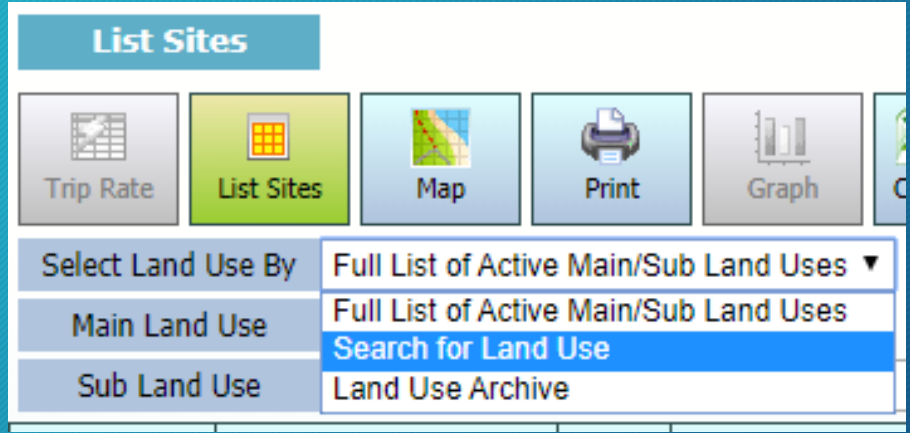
List Sites

Trip Rate
List Sites
Map
Print
Graph

Select Land Use By
Full List of Active Main/Sub Land Uses ▼
Main Land Use
Full List of Active Main/Sub Land Uses
Search for Land Use
Sub Land Use
Land Use Archive